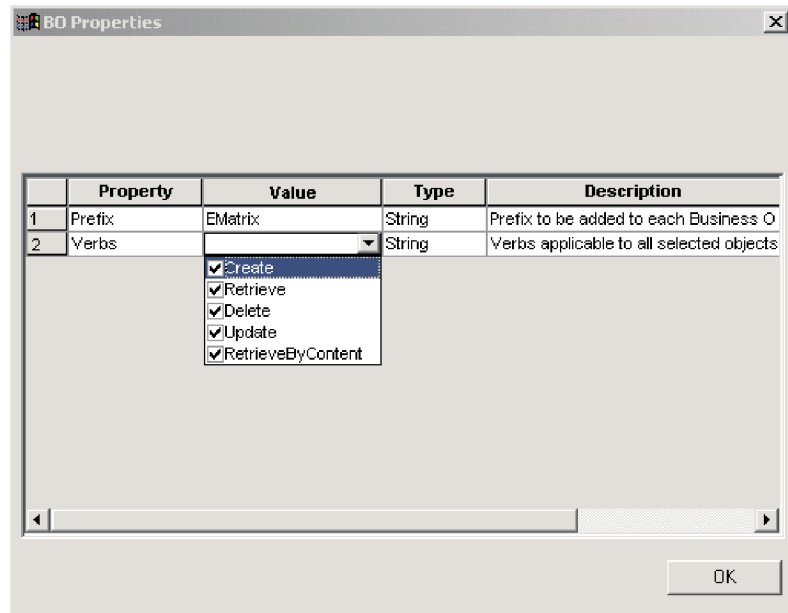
BO Properties

| | Property | Value | Type | Description |
|---|---|---|---|---|
| 1 | Prefix | EMatrix | String | Prefix to be added to each Business O |
| 2 | Verbs | | String | Verbs applicable to all selected objects |

Create
Retrieve
Delete
Update
RetrieveByContent

OK